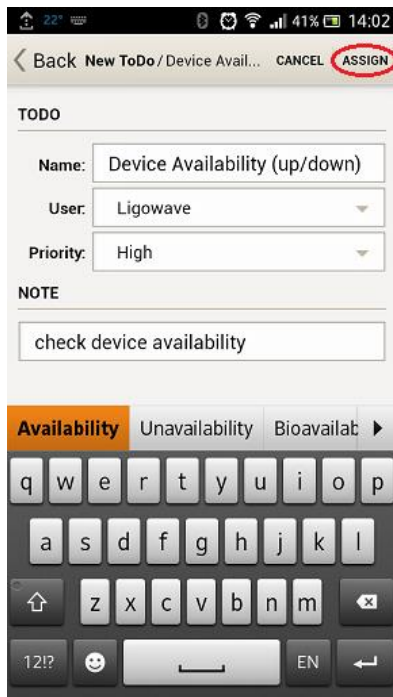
22° 41% 14:02

Back New ToDo / Device Avail... CANCEL ASSIGN

TODO

Name: Device Availability (up/down)

User: Ligowave

Priority: High

NOTE

check device availability

Availability Unavailability Bioavailab

q w e r t y u i o p

a s d f g h j k l

z x c v b n m

12!? EN